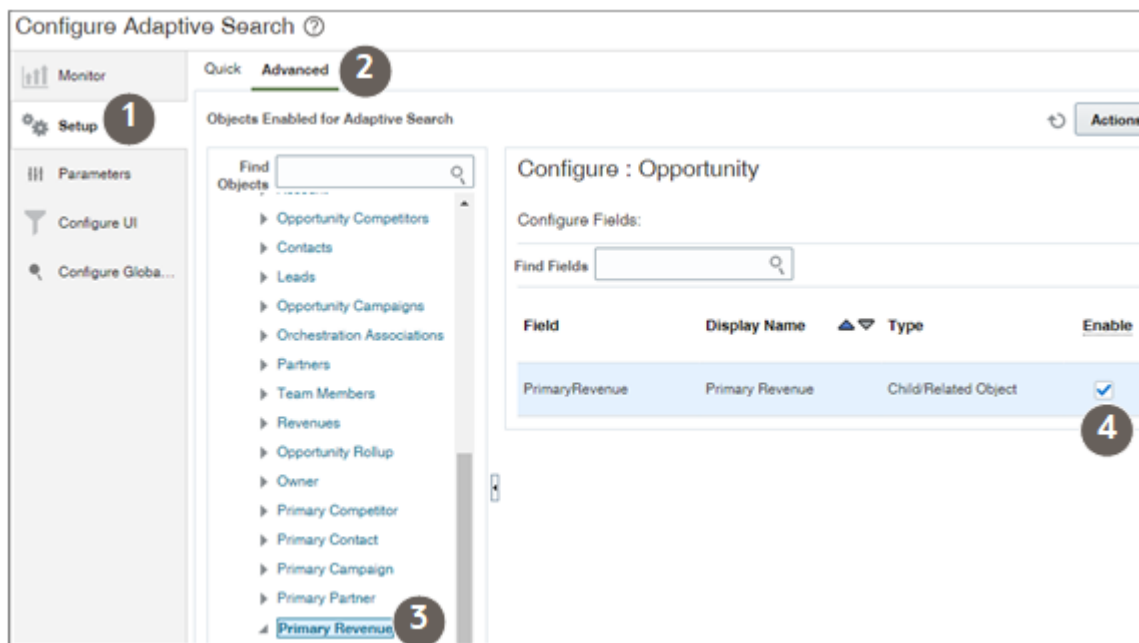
Configure Adaptive Search ⑦

Monitor

Setup 1

Parameters

Configure UI

Configure Globa...

Quick Advanced 2

Objects Enabled for Adaptive Search

Actions

Find Objects

Opportunity Competitors
Contacts
Leads
Opportunity Campaigns
Orchestration Associations
Partners
Team Members
Revenues
Opportunity Rollup
Owner
Primary Competitor
Primary Contact
Primary Campaign
Primary Partner
Primary Revenue 3

Configure : Opportunity

Configure Fields:

Find Fields

| Field | Display Name | Type | Enable |
|---|---|---|---|
| PrimaryRevenue | Primary Revenue | Child/Related Object | ✓ |

4